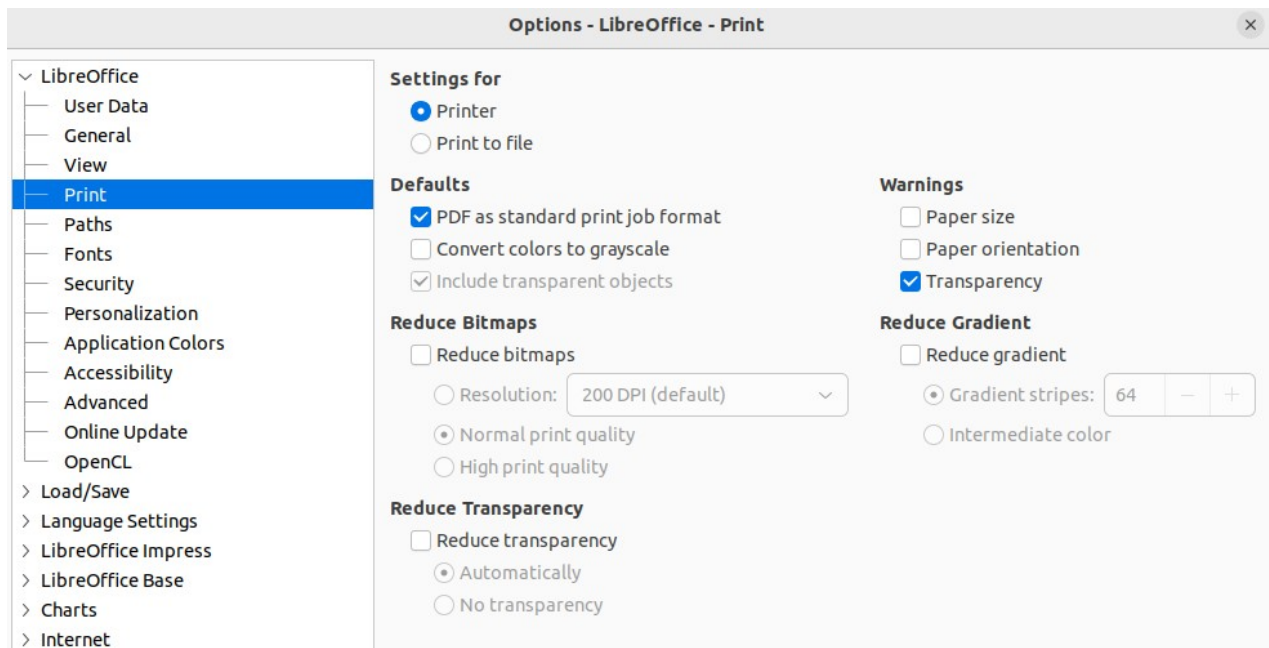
Options - LibreOffice - Print

×

LibreOffice
User Data
General
View
Print
Paths
Fonts
Security
Personalization
Application Colors
Accessibility
Advanced
Online Update
OpenCL
Load/Save
Language Settings
LibreOffice Impress
LibreOffice Base
Charts
Internet

Settings for
Printer
Print to file

Defaults
PDF as standard print job format
Convert colors to grayscale
Include transparent objects

Warnings
Paper size
Paper orientation
Transparency

Reduce Bitmaps
Reduce bitmaps
Resolution: 200 DPI (default)
Normal print quality
High print quality

Reduce Gradient
Reduce gradient
Gradient stripes: 64 − +
Intermediate color

Reduce Transparency
Reduce transparency
Automatically
No transparency